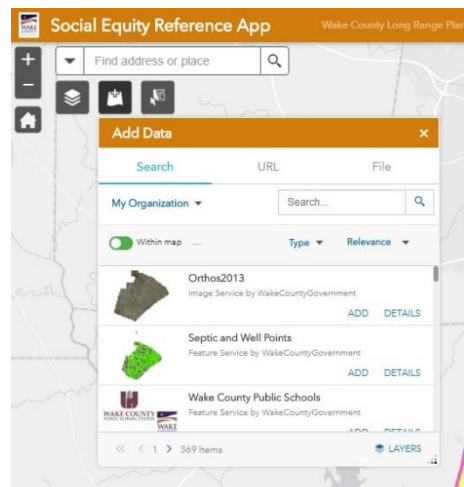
Social Equity Reference App

Wake County Long Range Plar

+

−

Find address or place

Add Data

×

Search

URL

File

My Organization

Search...

Within map ...

Type

Relevance

Orthos2013

Image Service by WakeCountyGovernment

ADD

DETAILS

Septic and Well Points

Feature Service by WakeCountyGovernment

ADD

DETAILS

Wake County Public Schools

Feature Service by WakeCountyGovernment

WAKE COUNTY PUBLIC SCHOOL SYSTEM

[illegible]

« < 1 > 369 Items

LAYERS